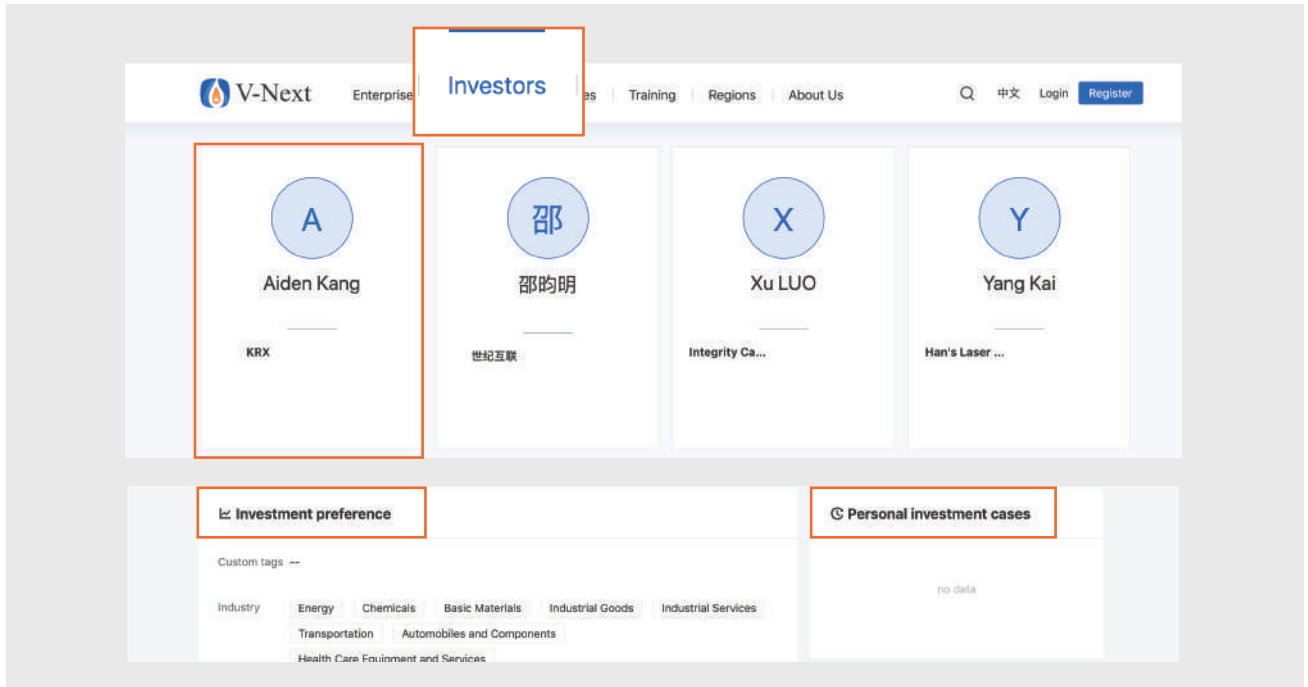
V-Next Enterprise Investors es | Training | Regions | About Us 中文 Login Register

A
Aiden Kang
KRX

邵
邵昀明
世纪互联

X
Xu LUO
Integrity Ca...

Y
Yang Kai
Han's Laser ...

Investment preference

Custom tags --

Industry Energy Chemicals Basic Materials Industrial Goods Industrial Services Transportation Automobiles and Components Health Care Equipment and Services

Personal investment cases

no data